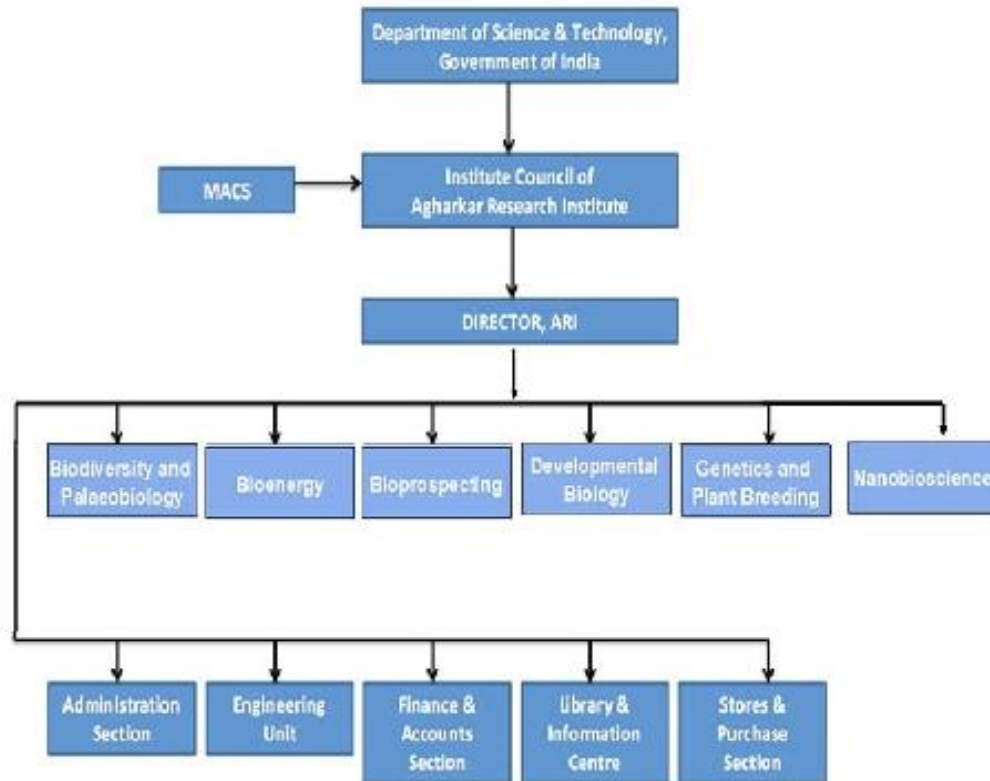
Department of Science & Technology, Government of India

MACS

Institute Council of Agharkar Research Institute

DIRECTOR, ARI

Biodiversity and Palaeobiology

Bioenergy

Bioprospecting

Developmental Biology

Genetics and Plant Breeding

Nanobioscience

Administration Section

Engineering Unit

Finance & Accounts Section

Library & Information Centre

Stores & Purchase Section